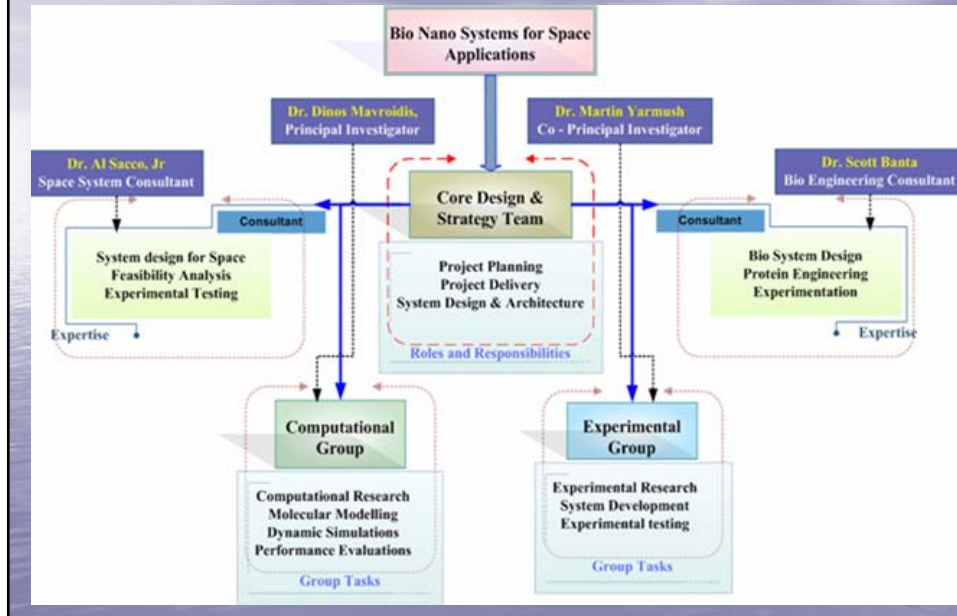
Bio Nano Systems for Space Applications

Dr. Dinos Mavroidis, Principal Investigator

Dr. Martin Yarmush Co - Principal Investigator

Dr. Al Sacco, Jr Space System Consultant

Dr. Scott Banta Bio Engineering Consultant

Core Design & Strategy Team

Consultant

System design for Space
Feasibility Analysis
Experimental Testing

Expertise

Project Planning
Project Delivery
System Design & Architecture

Roles and Responsibilities

Consultant

Bio System Design
Protein Engineering
Experimentation

Expertise

Computational Group

Computational Research
Molecular Modelling
Dynamic Simulations
Performance Evaluations

Group Tasks

Experimental Group

Experimental Research
System Development
Experimental testing

Group Tasks